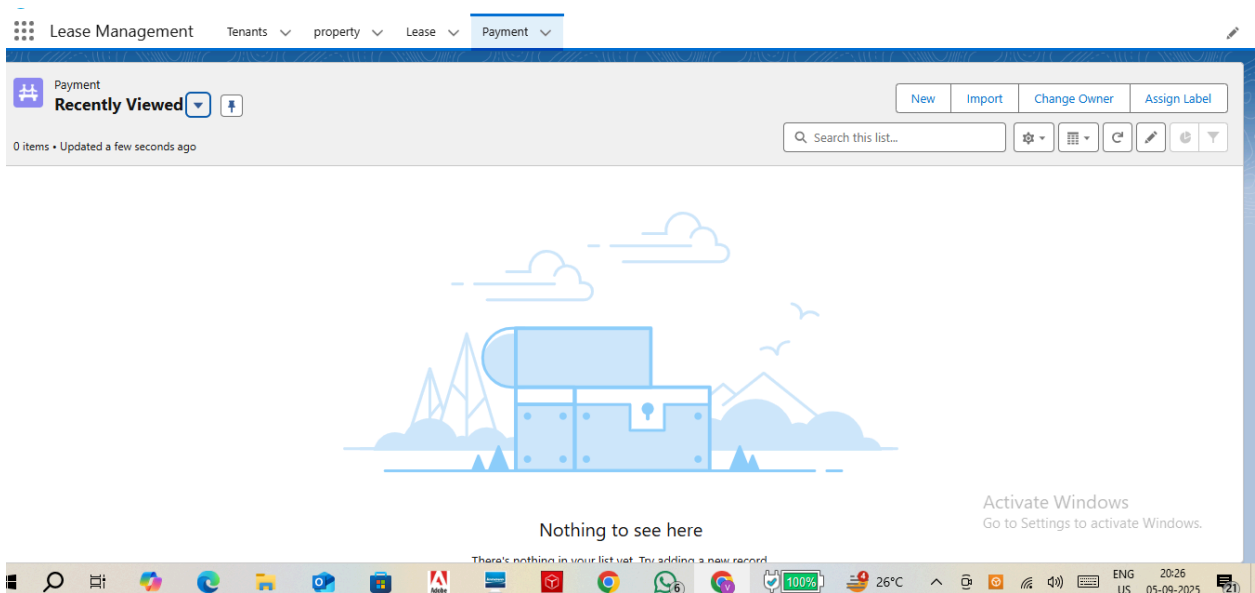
Lease Management Tenants property Lease Payment

Payment
Recently Viewed

New Import Change Owner Assign Label

0 items • Updated a few seconds ago

Search this list...

Nothing to see here

There's nothing in your list yet. Try adding a new record.

Activate Windows
Go to Settings to activate Windows.

6 100% 4 26°C ENG US 20:26 05-09-2025 21